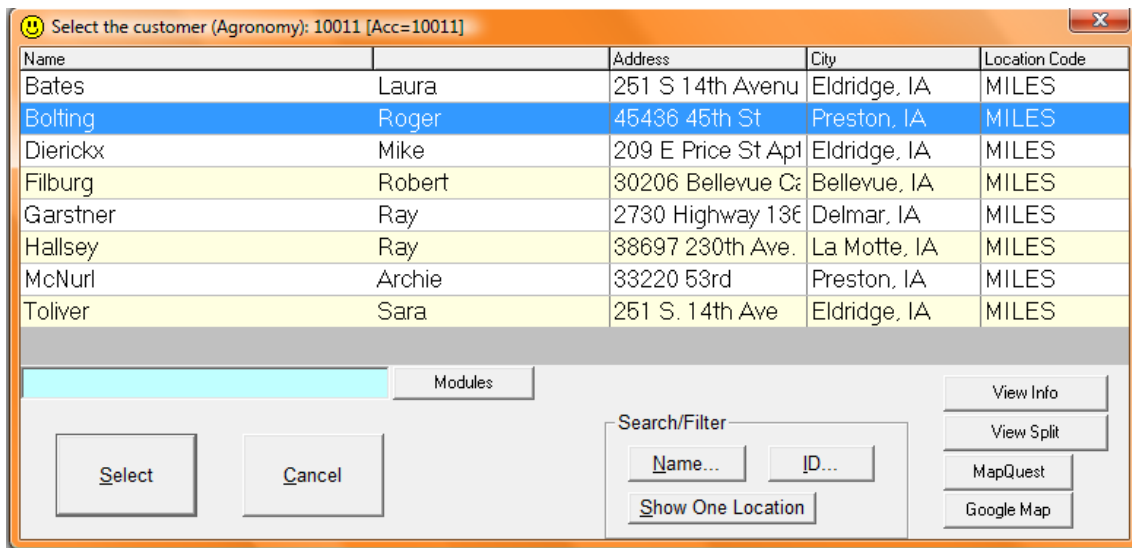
Select the customer (Agronomy): 10011 [Acc=10011]

| Name | | Address | City | Location Code |
|---|---|---|---|---|
| Bates | Laura | 251 S 14th Avenu | Eldridge, IA | MILES |
| Bolting | Roger | 45436 45th St | Preston, IA | MILES |
| Dierickx | Mike | 209 E Price St Apt | Eldridge, IA | MILES |
| Filburg | Robert | 30206 Bellevue Ca | Bellevue, IA | MILES |
| Garstner | Ray | 2730 Highway 136 | Delmar, IA | MILES |
| Hallsey | Ray | 38697 230th Ave. | La Motte, IA | MILES |
| McNurl | Archie | 33220 53rd | Preston, IA | MILES |
| Toliver | Sara | 251 S. 14th Ave | Eldridge, IA | MILES |

Modules

Select

Cancel

Search/Filter

Name...

ID...

Show One Location

View Info

View Split

MapQuest

Google Map